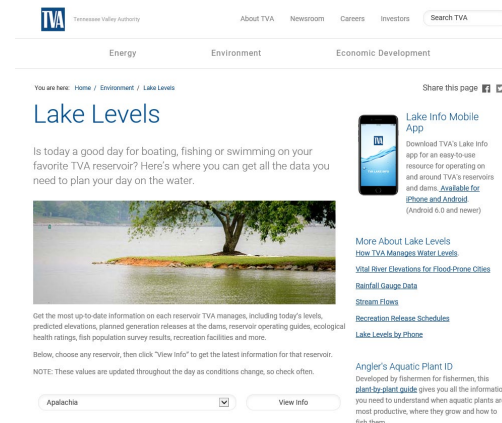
TVA Tennessee Valley Authority

About TVA Newsroom Careers Investors Search TVA

Energy Environment Economic Development

You are here: Home / Environment / Lake Levels

Share this page

Lake Levels

Is today a good day for boating, fishing or swimming on your favorite TVA reservoir? Here's where you can get all the data you need to plan your day on the water.

Get the most up-to-date information on each reservoir TVA manages, including today's levels, predicted elevations, planned generation releases at the dams, reservoir operating guides, ecological health ratings, fish population survey results, recreation facilities and more.

Below, choose any reservoir, then click "View Info" to get the latest information for that reservoir.

NOTE: These values are updated throughout the day as conditions change, so check often.

Apalachia

View Info

Lake Info Mobile App

Download TVA's Lake Info app for an easy-to-use resource for operating on and around TVA's reservoirs and dams. Available for iPhone and Android. (Android 6.0 and newer)

More About Lake Levels

How TVA Manages Water Levels

Vital River Elevations for Flood-Prone Cities

Rainfall Gauge Data

Stream Flows

Recreation Release Schedules

Lake Levels by Phone

Angler's Aquatic Plant ID

Developed by fishermen for fishermen, this plant-by-plant guide gives you all the informatio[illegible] you need to understand when aquatic plants ar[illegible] most productive, where they grow and how to fish them.